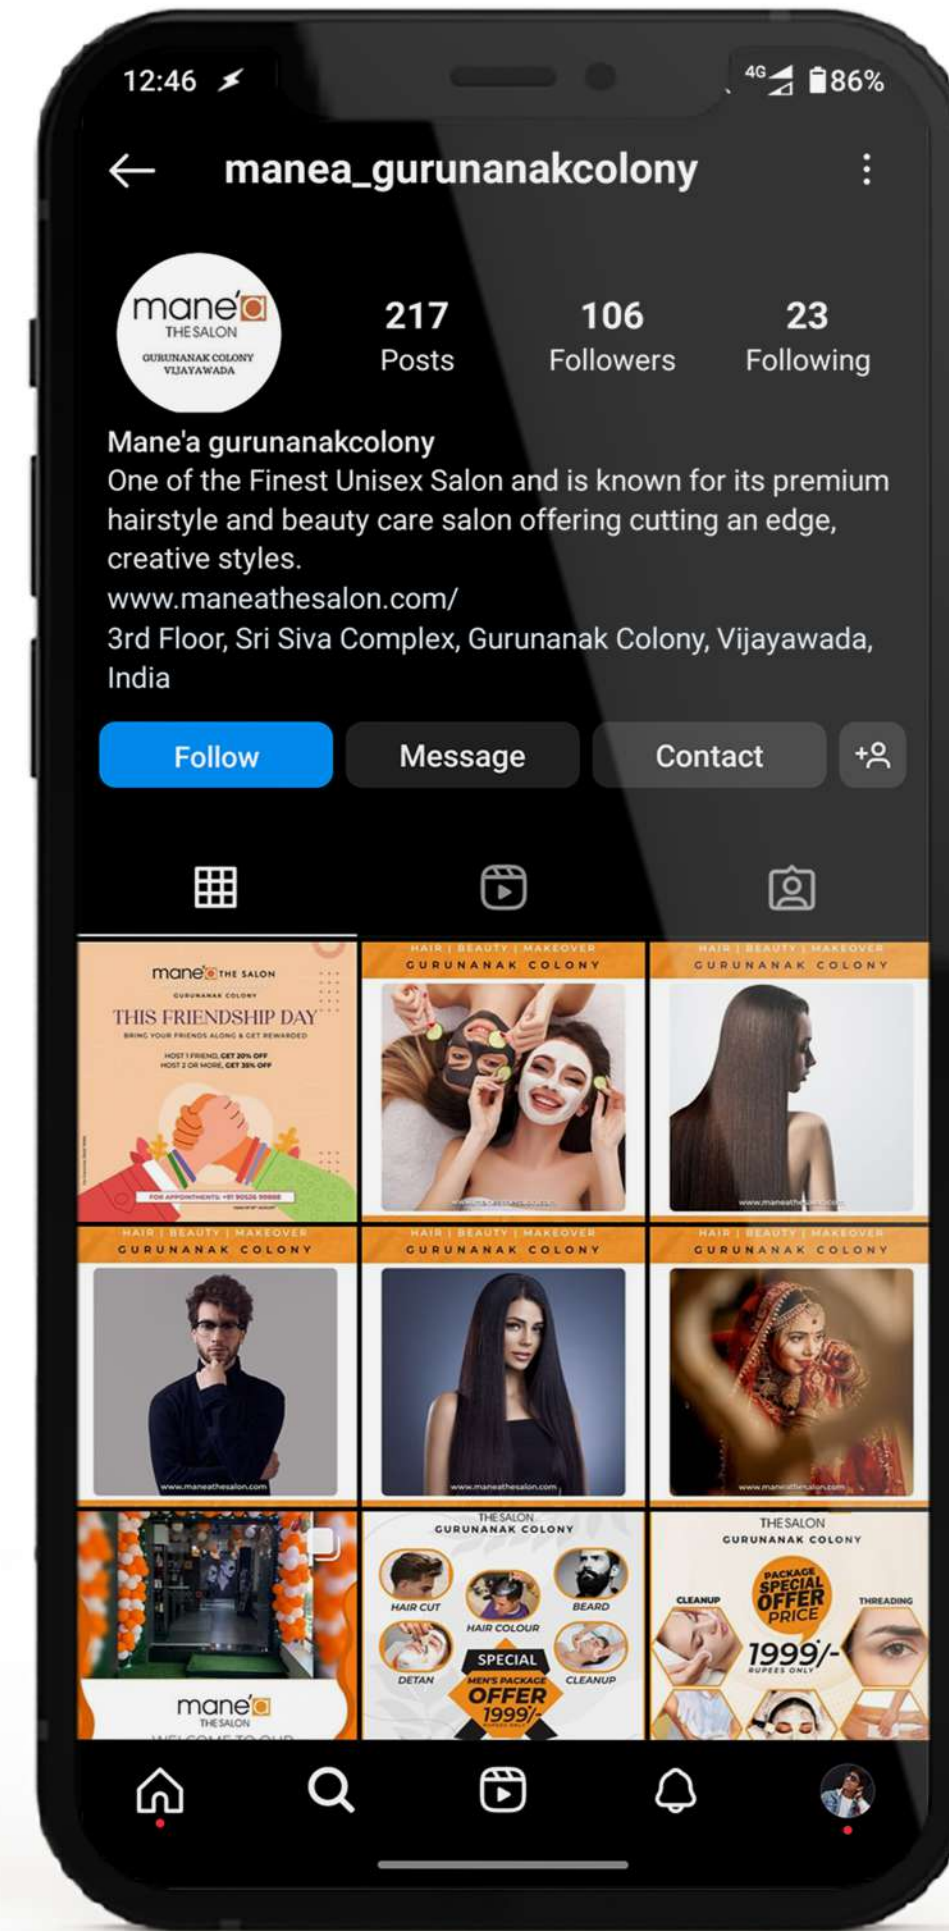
12:46

4G 86%

manea_gurunanakcolony

mane'a
THE SALON
GURUNANAK COLONY
VIJAYAWADA

217
Posts

106
Followers

23
Following

Mane'a gurunanakcolony
One of the Finest Unisex Salon and is known for its premium hairstyle and beauty care salon offering cutting an edge, creative styles.
www.maneathesalon.com/
3rd Floor, Sri Siva Complex, Gurunanak Colony, Vijayawada, India

Follow

Message

Contact

mane'a THE SALON
GURUNANAK COLONY
THIS FRIENDSHIP DAY
BRING YOUR FRIENDS ALONG & GET REWARDED
HOST 1 FRIEND, GET 20% OFF
HOST 2 OR MORE, GET 30% OFF
FOR APPOINTMENTS: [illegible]

HAIR | BEAUTY | MAKEOVER
GURUNANAK COLONY

HAIR | BEAUTY | MAKEOVER
GURUNANAK COLONY
www.maneathesalon.com

HAIR | BEAUTY | MAKEOVER
GURUNANAK COLONY
www.maneathesalon.com

HAIR | BEAUTY | MAKEOVER
GURUNANAK COLONY
www.maneathesalon.com

HAIR | BEAUTY | MAKEOVER
GURUNANAK COLONY
www.maneathesalon.com

mane'a
THE SALON
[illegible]

THE SALON
GURUNANAK COLONY
HAIR CUT
HAIR COLOUR
BEARD
DETAN
CLEANUP
SPECIAL
MEN'S PACKAGE
OFFER
1999/-
RUPEES ONLY

THE SALON
GURUNANAK COLONY
CLEANUP
PACKAGE
SPECIAL
OFFER
PRICE
THREADING
1999/-
RUPEES ONLY